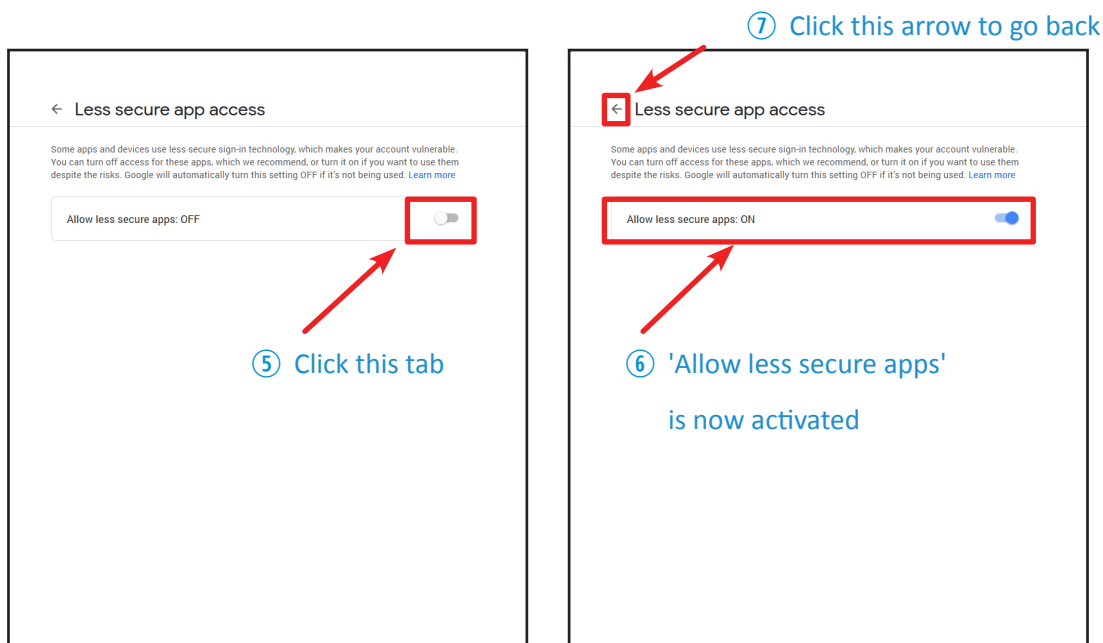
⑦ Click this arrow to go back

← Less secure app access

Some apps and devices use less secure sign-in technology, which makes your account vulnerable. You can turn off access for these apps, which we recommend, or turn it on if you want to use them despite the risks. Google will automatically turn this setting OFF if it's not being used. Learn more

Allow less secure apps: OFF

⑤ Click this tab

← Less secure app access

Some apps and devices use less secure sign-in technology, which makes your account vulnerable. You can turn off access for these apps, which we recommend, or turn it on if you want to use them despite the risks. Google will automatically turn this setting OFF if it's not being used. Learn more

Allow less secure apps: ON

⑥ 'Allow less secure apps' is now activated